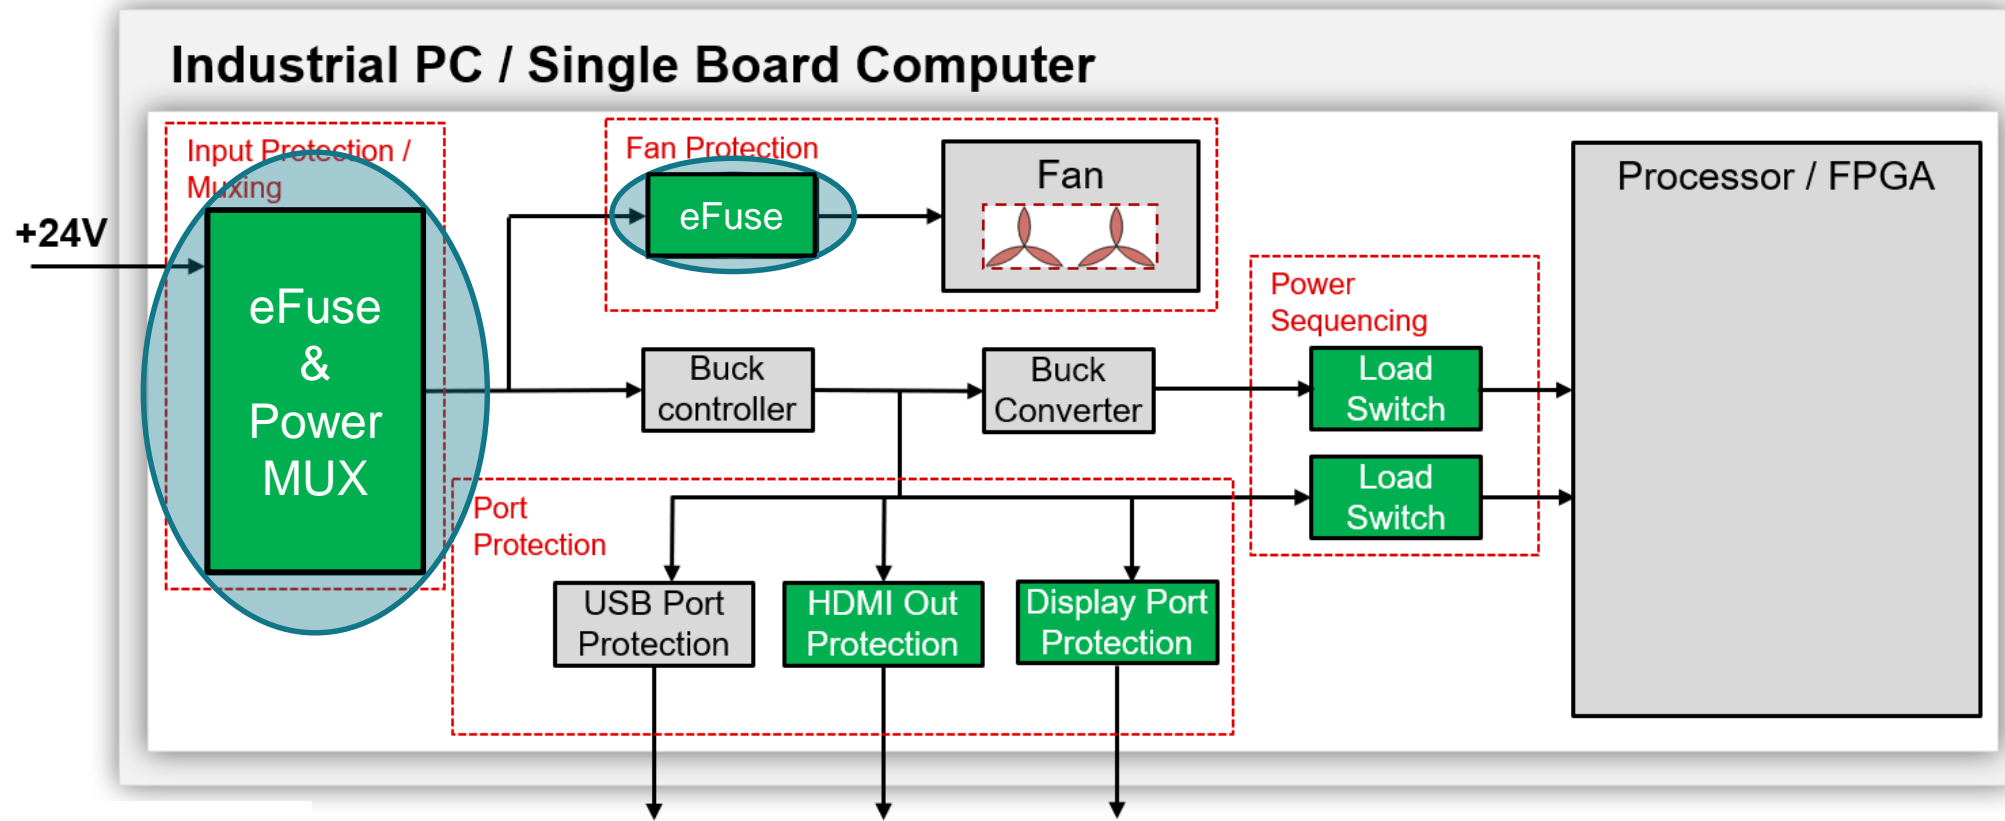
Industrial PC / Single Board Computer

+24V

Input Protection / Muxing

eFuse & Power MUX

Fan Protection

eFuse

Fan

Processor / FPGA

Power Sequencing

Buck controller

Buck Converter

Load Switch

Load Switch

Port Protection

USB Port Protection

HDMI Out Protection

Display Port Protection